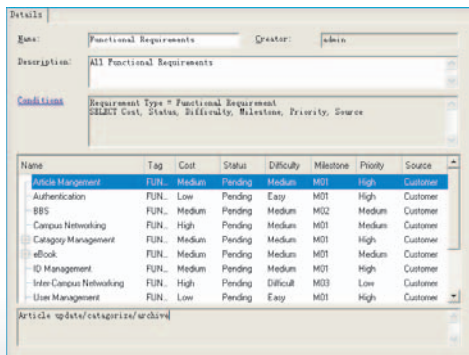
Details

Name: Functional Requirements
Creator: admin

Description: All Functional Requirements

Conditions
Requirement Type = Functional Requirement
SELECT Cost, Status, Difficulty, Milestone, Priority, Source

| Name | Tag | Cost | Status | Difficulty | Milestone | Priority | Source |
|---|---|---|---|---|---|---|---|
| Article Mangement | FUN... | Medium | Pending | Medium | M01 | High | Customer |
| Authentication | FUN... | Low | Pending | Easy | M01 | High | Customer |
| BBS | FUN... | Medium | Pending | Medium | M02 | Medium | Customer |
| Campus Networking | FUN... | High | Pending | Medium | M01 | High | Customer |
| Catagory Management | FUN... | Medium | Pending | Medium | M01 | High | Customer |
| eBook | FUN... | Medium | Pending | Medium | M01 | Medium | Customer |
| ID Management | FUN... | Medium | Pending | Medium | M01 | High | Customer |
| Inter-Campus Networking | FUN... | High | Pending | Difficult | M03 | Low | Customer |
| User Management | FUN... | Low | Pending | Easy | M01 | High | Customer |

Article update/catagorize/archive